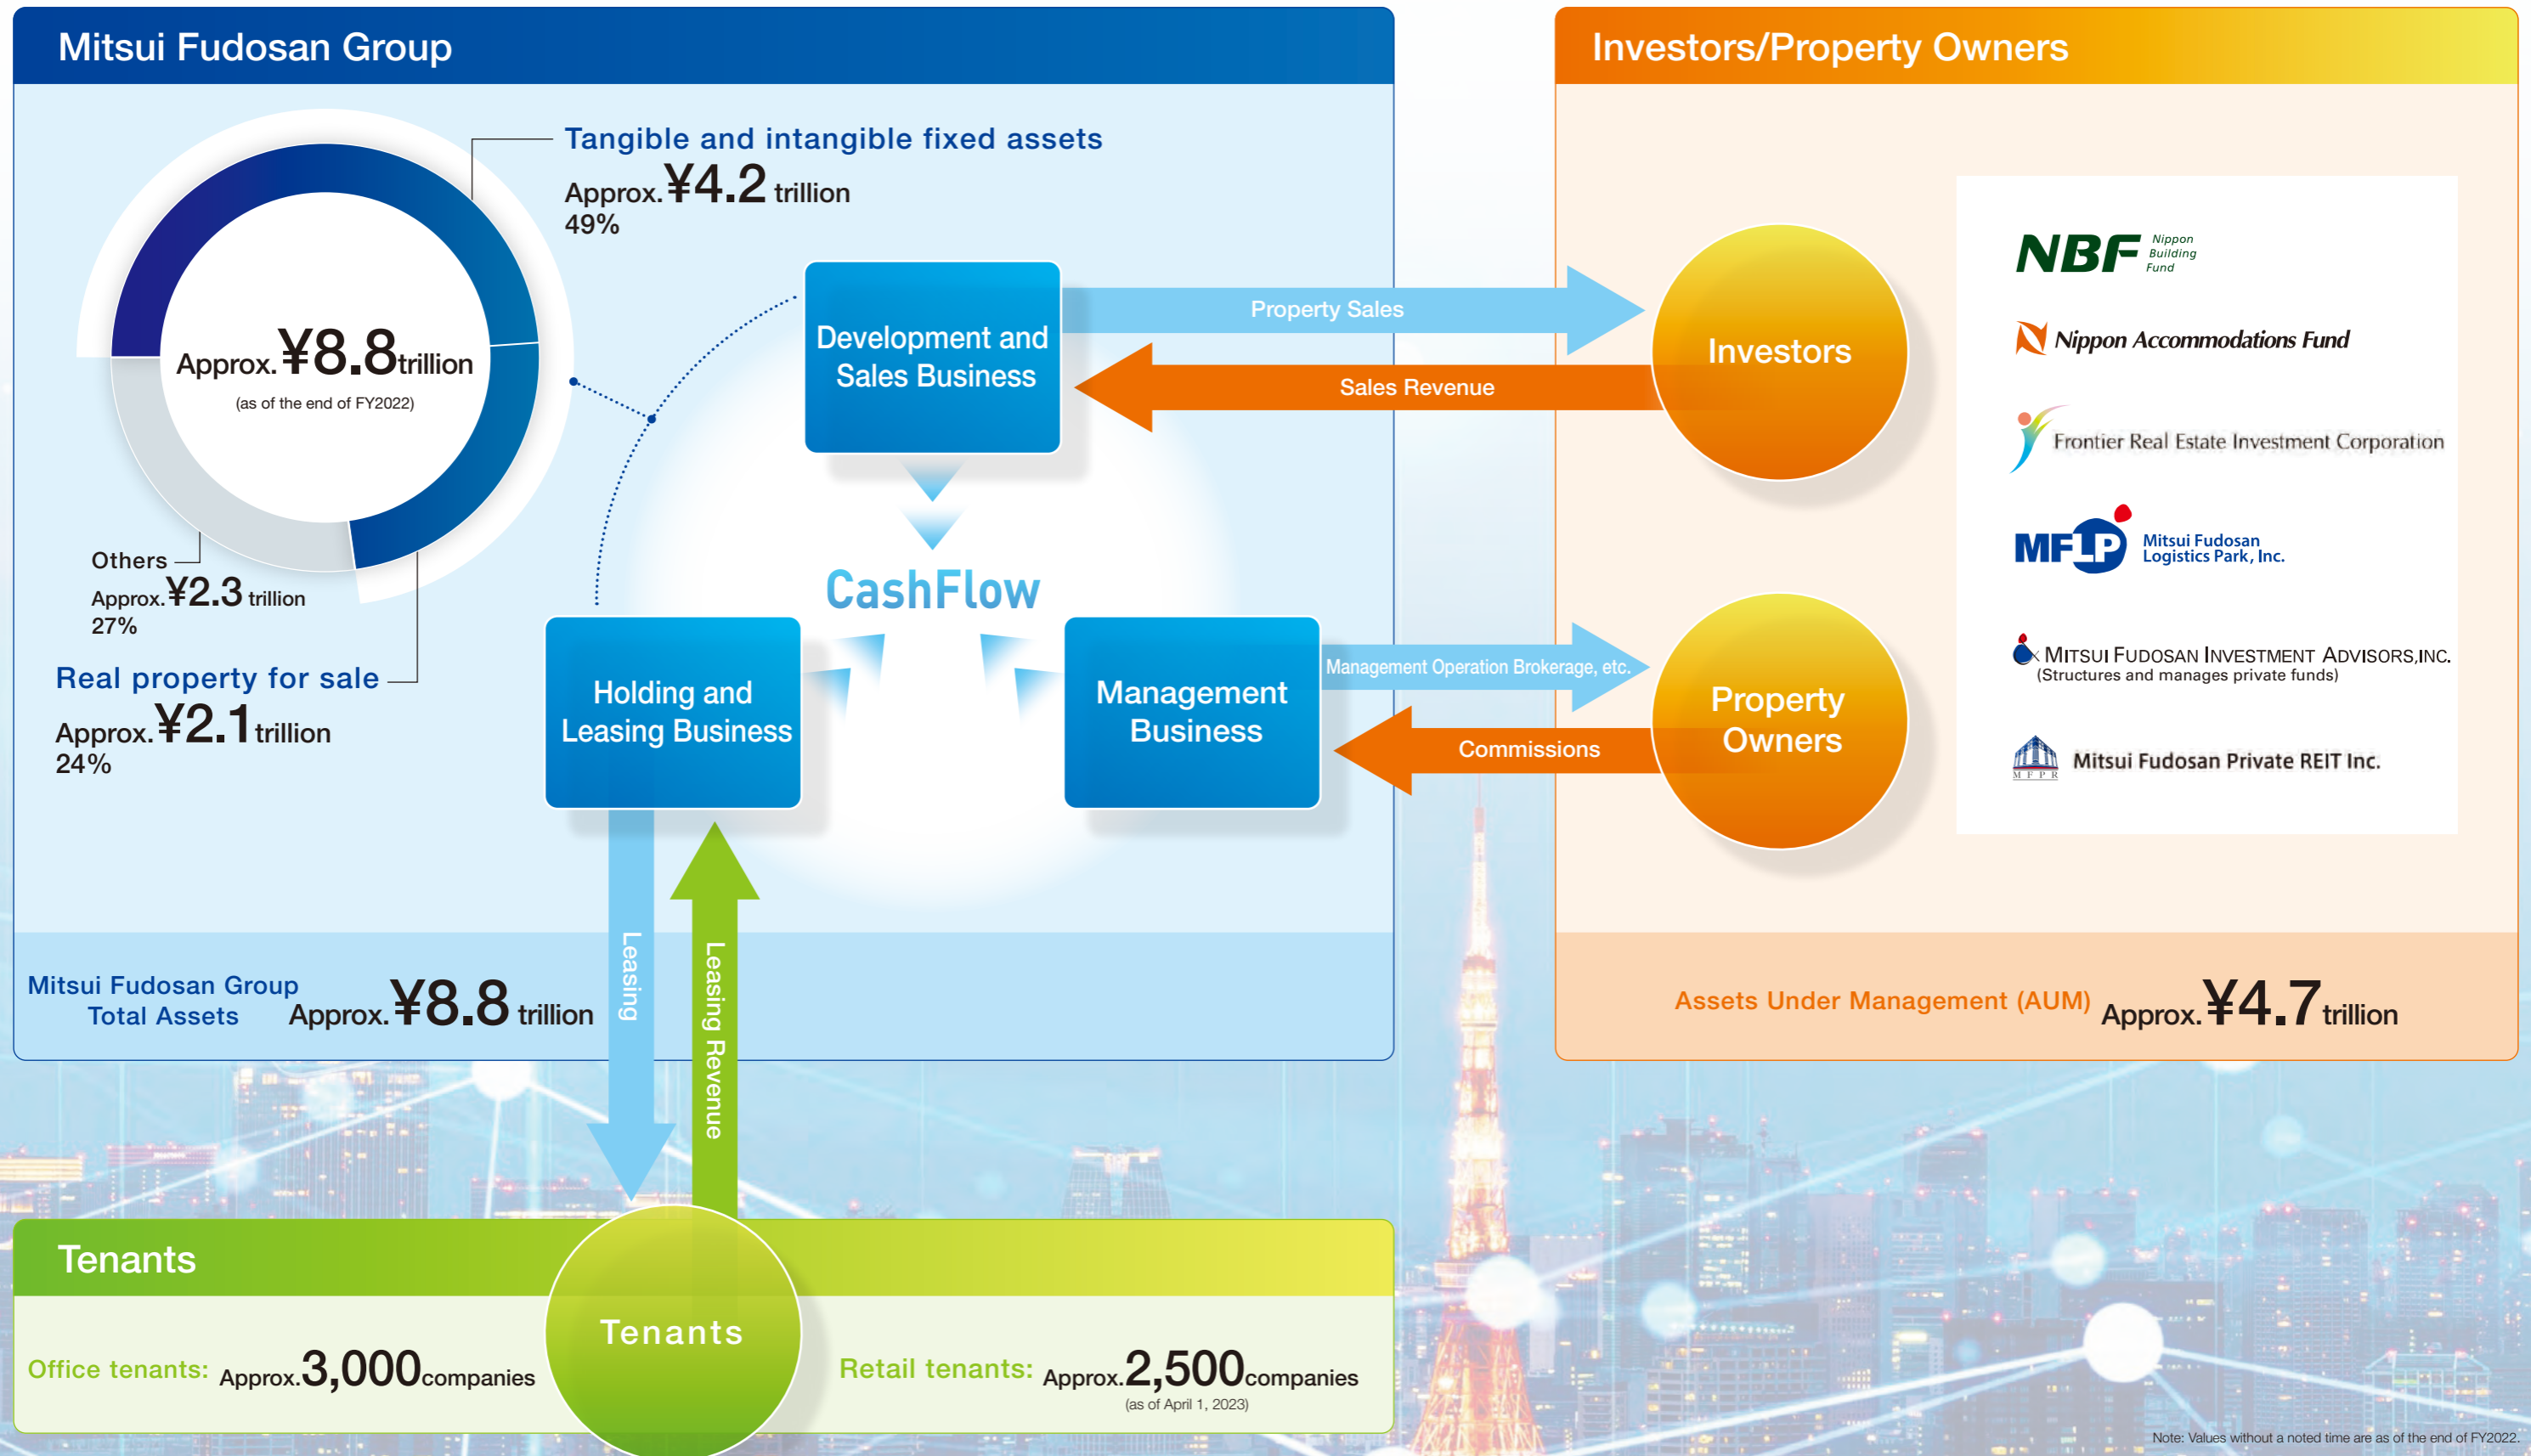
Mitsui Fudosan Group

Tangible and intangible fixed assets
Approx. ¥4.2 trillion
49%

Approx. ¥8.8 trillion
(as of the end of FY2022)

Others
Approx. ¥2.3 trillion
27%

Real property for sale
Approx. ¥2.1 trillion
24%

Development and Sales Business

Property Sales

Sales Revenue

CashFlow

Holding and Leasing Business

Management Business

Management Operation Brokerage, etc.

Commissions

Mitsui Fudosan Group Total Assets Approx. ¥8.8 trillion

Leasing

Leasing Revenue

Investors/Property Owners

Investors

Property Owners

NBF Nippon Building Fund

Nippon Accommodations Fund

Frontier Real Estate Investment Corporation

MFLP Mitsui Fudosan Logistics Park, Inc.

MITSUI FUDOSAN INVESTMENT ADVISORS,INC.
(Structures and manages private funds)

MFPR Mitsui Fudosan Private REIT Inc.

Assets Under Management (AUM) Approx. ¥4.7 trillion

Tenants

Tenants

Office tenants: Approx. 3,000 companies

Retail tenants: Approx. 2,500 companies
(as of April 1, 2023)

Note: Values without a noted time are as of the end of FY2022.